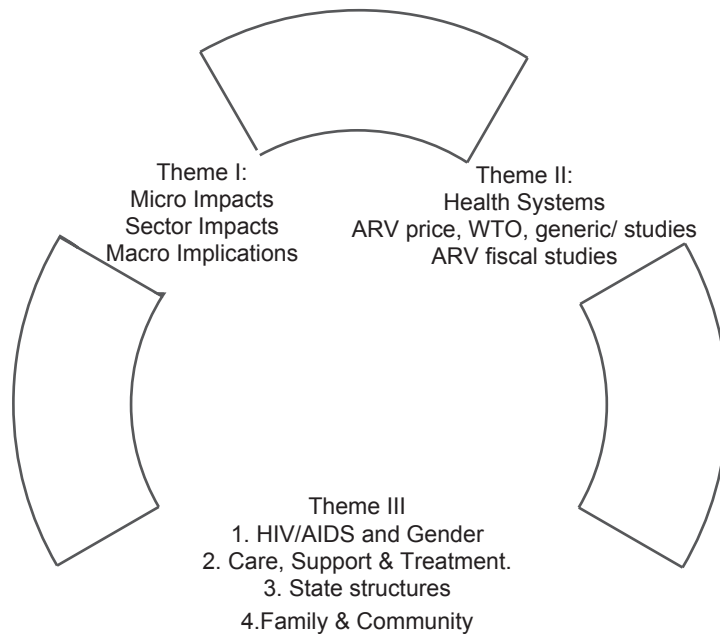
Theme I:
Micro Impacts
Sector Impacts
Macro Implications

Theme II:
Health Systems
ARV price, WTO, generic/ studies
ARV fiscal studies

Theme III
1. HIV/AIDS and Gender
2. Care, Support & Treatment.
3. State structures
4.Family & Community